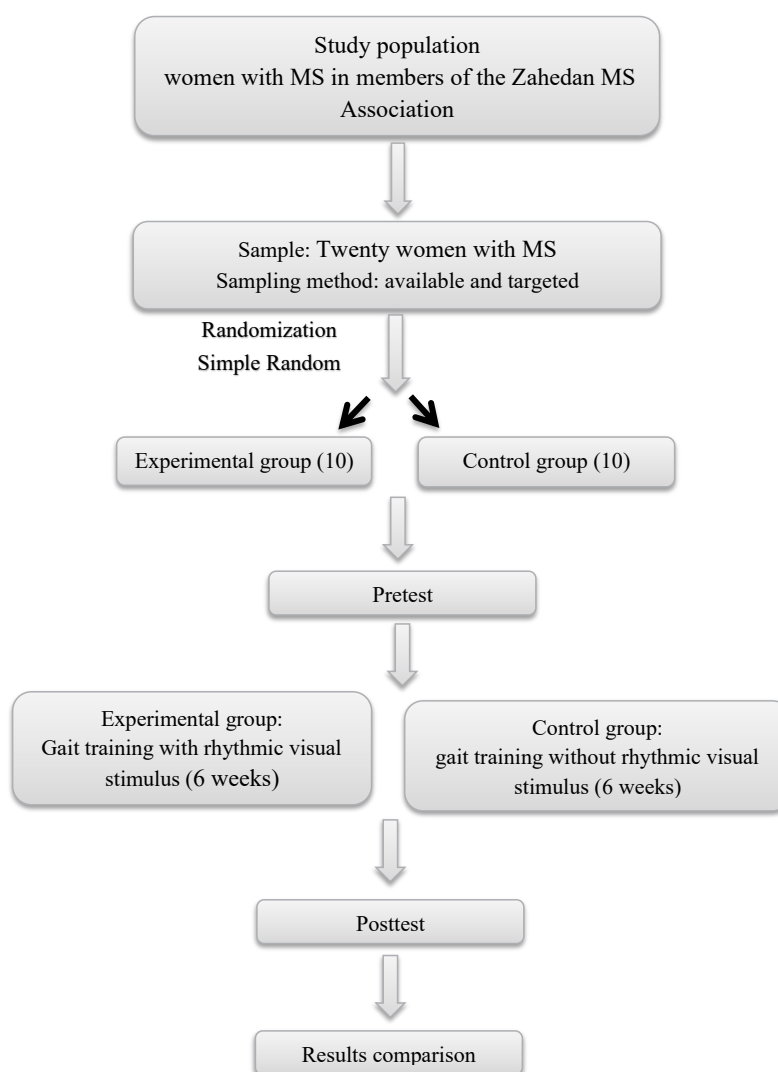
Study population
women with MS in members of the Zahedan MS Association

Sample: Twenty women with MS
Sampling method: available and targeted

Randomization
Simple Random

Experimental group (10)

Control group (10)

Pretest

Experimental group:
Gait training with rhythmic visual stimulus (6 weeks)

Control group:
gait training without rhythmic visual stimulus (6 weeks)

Posttest

Results comparison